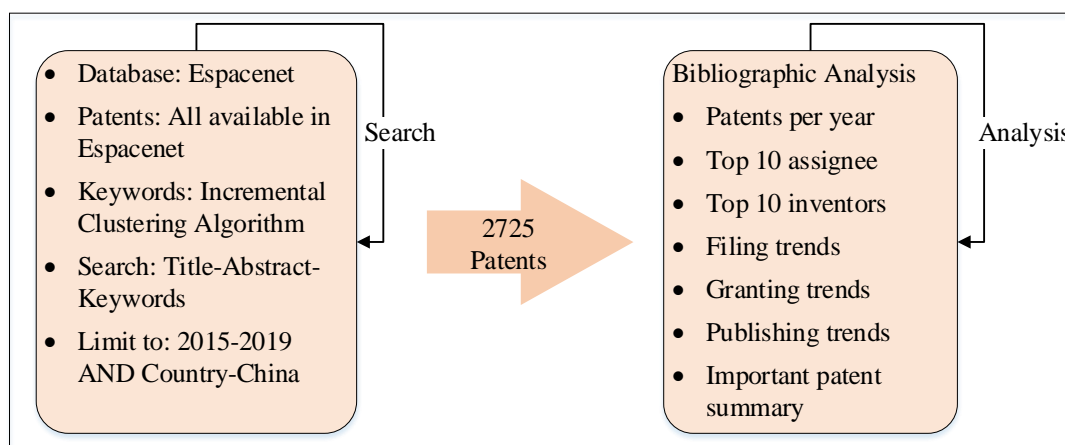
- Database: Espacenet
- Patents: All available in Espacenet
- Keywords: Incremental Clustering Algorithm
- Search: Title-Abstract-Keywords
- Limit to: 2015-2019 AND Country-China

Search

2725 Patents

Bibliographic Analysis
- Patents per year
- Top 10 assignee
- Top 10 inventors
- Filing trends
- Granting trends
- Publishing trends
- Important patent summary

Analysis